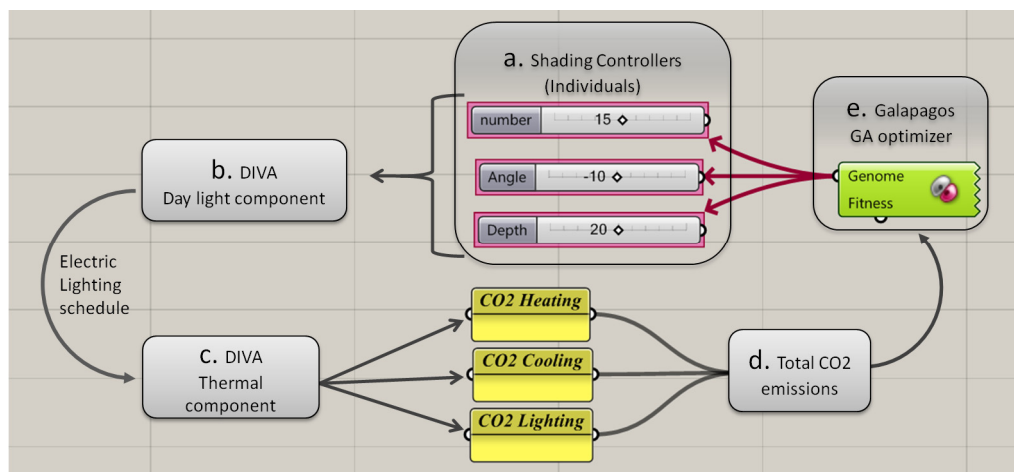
a. Shading Controllers (Individuals)

number 15

Angle -10

Depth 20

e. Galapagos GA optimizer

Genome

Fitness

b. DIVA Day light component

Electric Lighting schedule

c. DIVA Thermal component

CO2 Heating

CO2 Cooling

CO2 Lighting

d. Total CO2 emissions